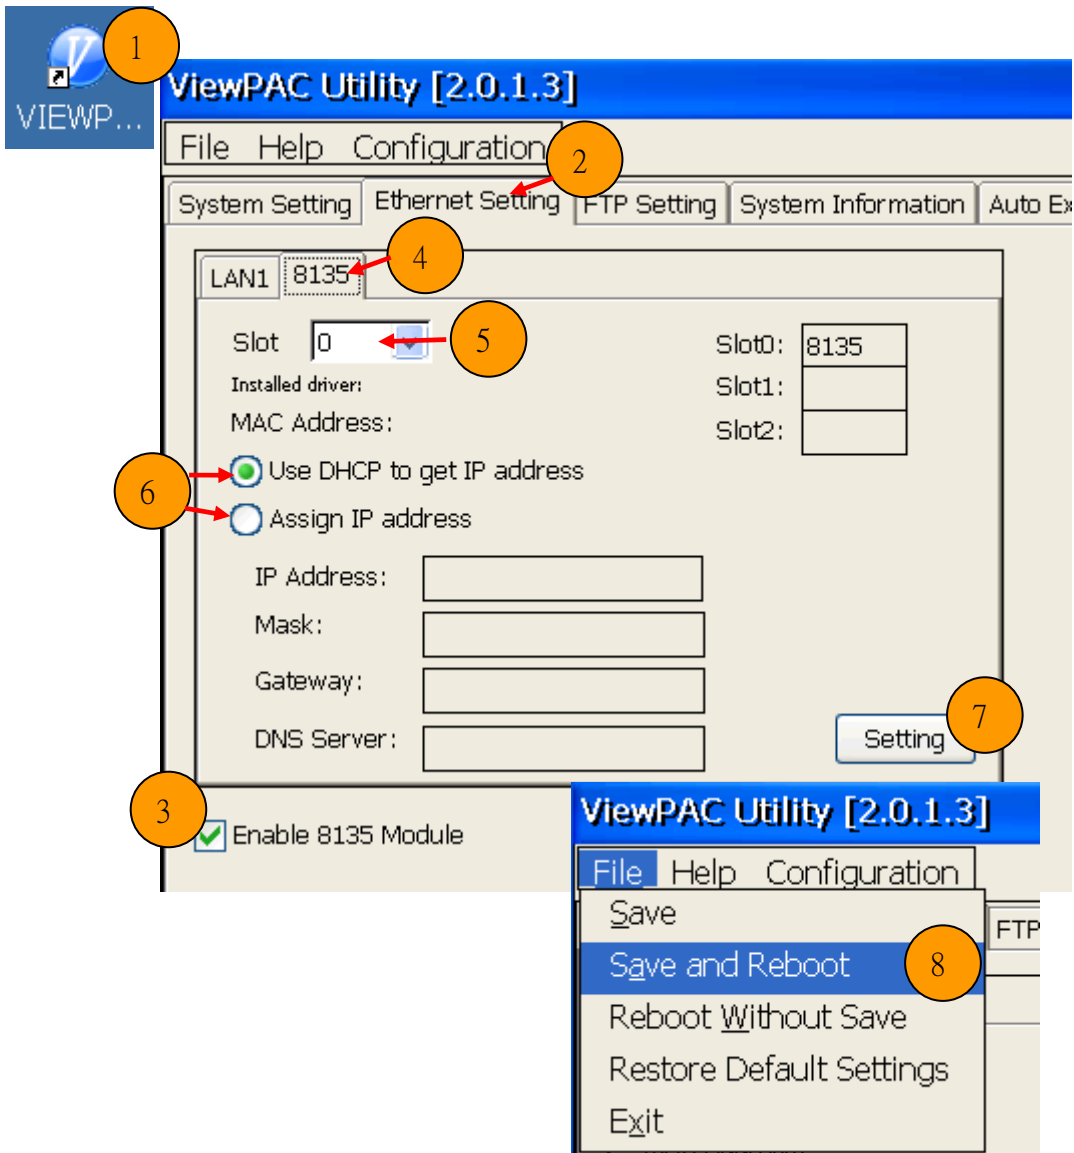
VIEWP...

1

ViewPAC Utility [2.0.1.3]

File Help Configuration

2

System Setting | Ethernet Setting | FTP Setting | System Information | Auto Ex

LAN1 | 8135

4

Slot 0

5

Slot0: 8135
Slot1:
Slot2:

Installed driver:

MAC Address:

6

Use DHCP to get IP address

Assign IP address

IP Address:

Mask:

Gateway:

DNS Server:

Setting

7

3

Enable 8135 Module

ViewPAC Utility [2.0.1.3]

File Help Configuration

Save

Save and Reboot

8

FTP

Reboot Without Save

Restore Default Settings

Exit